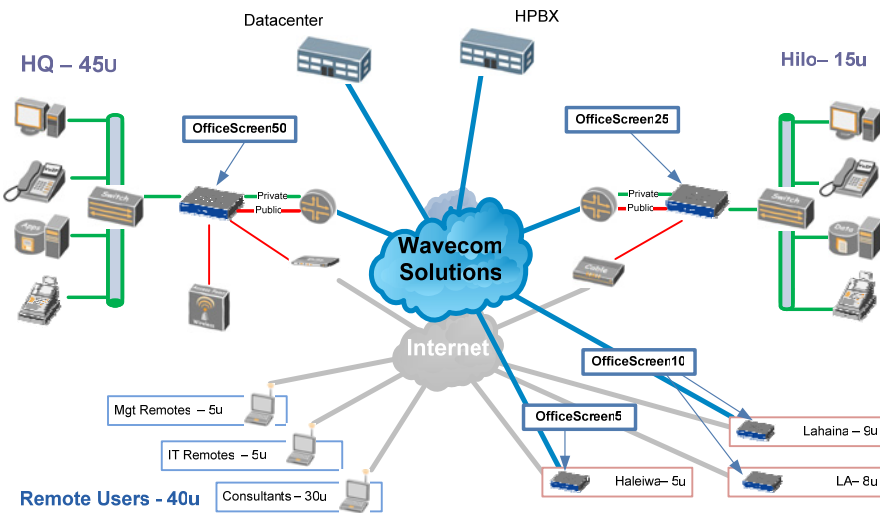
Datacenter

HPBX

HQ – 45u

Hilo– 15u

OfficeScreen50

OfficeScreen25

Switch

Private

Public

Private

Public

Switch

Apps

Data

Wavecom Solutions

Cable

Internet

OfficeScreen10

OfficeScreen5

Mgt Remotes – 5u

IT Remotes – 5u

Consultants – 30u

Remote Users - 40u

Lahaina – 9u

Haleiwa– 5u

LA– 8u